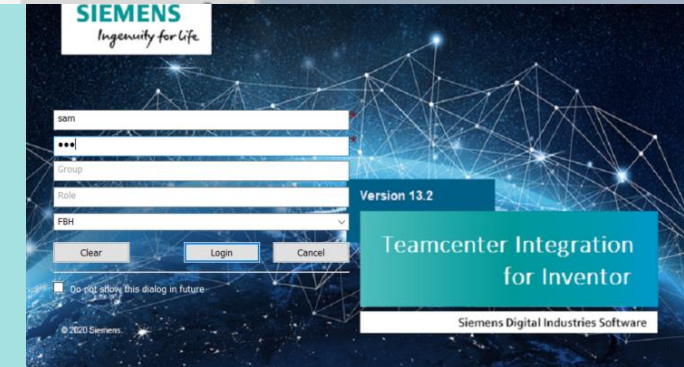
SIEMENS
Ingenuity for life

sam
*
•••
*
Group
Role
FBH

Clear
Login
Cancel

Do not show this dialog in future

© 2020 Siemens.

Version 13.2

Teamcenter Integration for Inventor

Siemens Digital Industries Software